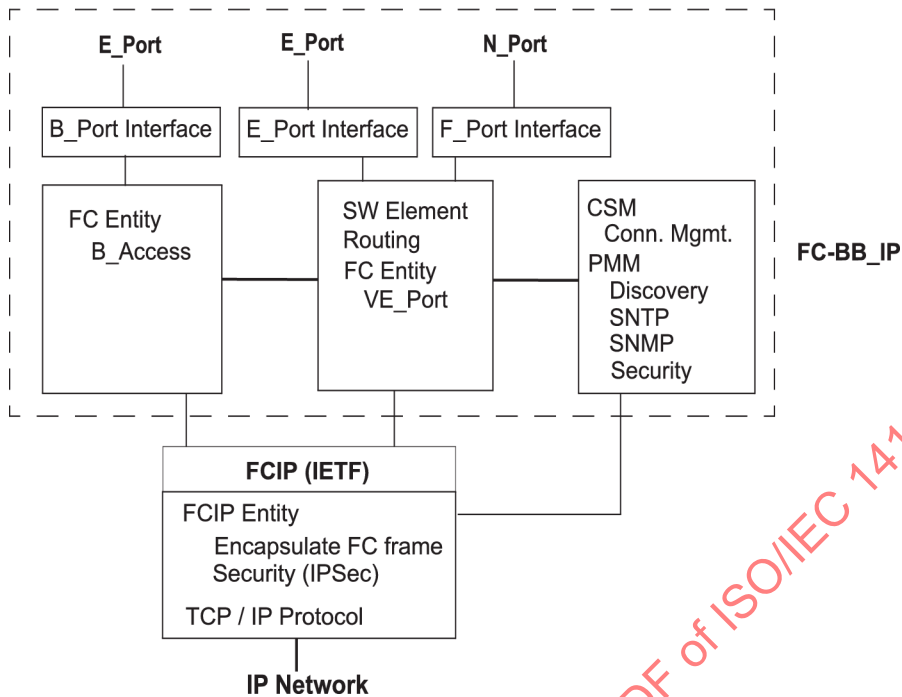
E_Port

E_Port

N_Port

B_Port Interface

E_Port Interface

F_Port Interface

FC Entity
B_Access

SW Element
Routing
FC Entity
VE_Port

CSM
Conn. Mgmt.
PMM
Discovery
SNTP
SNMP
Security

FC-BB_IP

FCIP (IETF)

FCIP Entity
Encapsulate FC frame
Security (IPSec)
TCP / IP Protocol

IP Network

DF of ISO/IEC 141